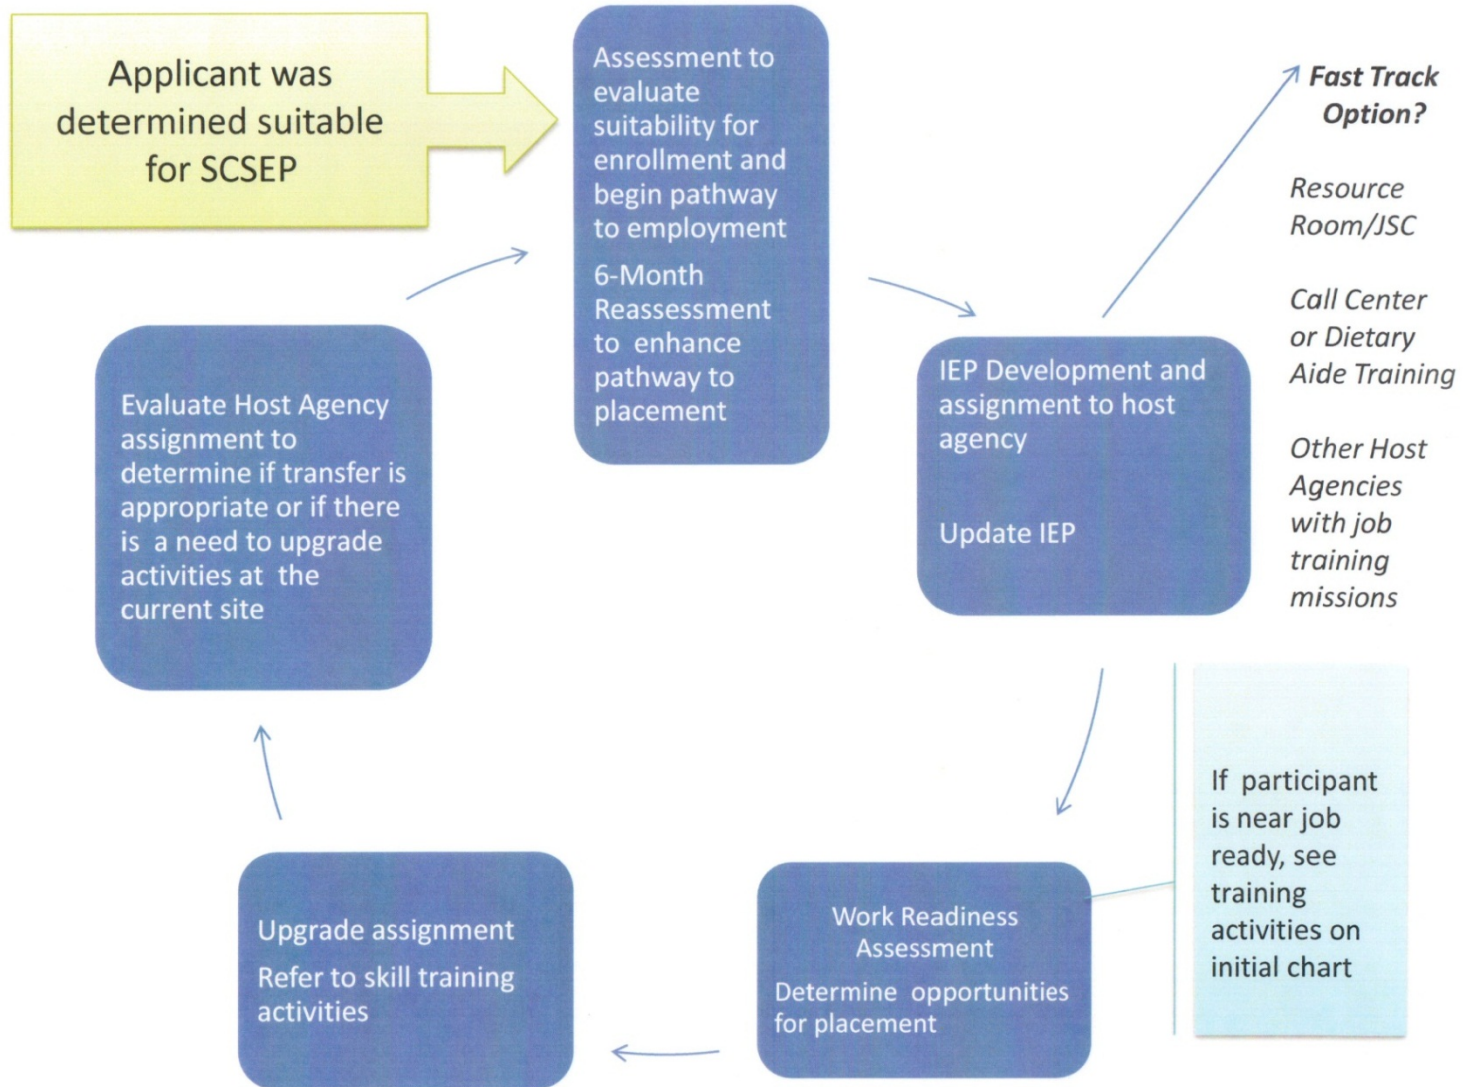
Applicant was determined suitable for SCSEP

Assessment to evaluate suitability for enrollment and begin pathway to employment

6-Month Reassessment to enhance pathway to placement

Fast Track Option?

Resource Room/JSC

Call Center or Dietary Aide Training

Other Host Agencies with job training missions

IEP Development and assignment to host agency

Update IEP

If participant is near job ready, see training activities on initial chart

Work Readiness Assessment

Determine opportunities for placement

Upgrade assignment

Refer to skill training activities

Evaluate Host Agency assignment to determine if transfer is appropriate or if there is a need to upgrade activities at the current site